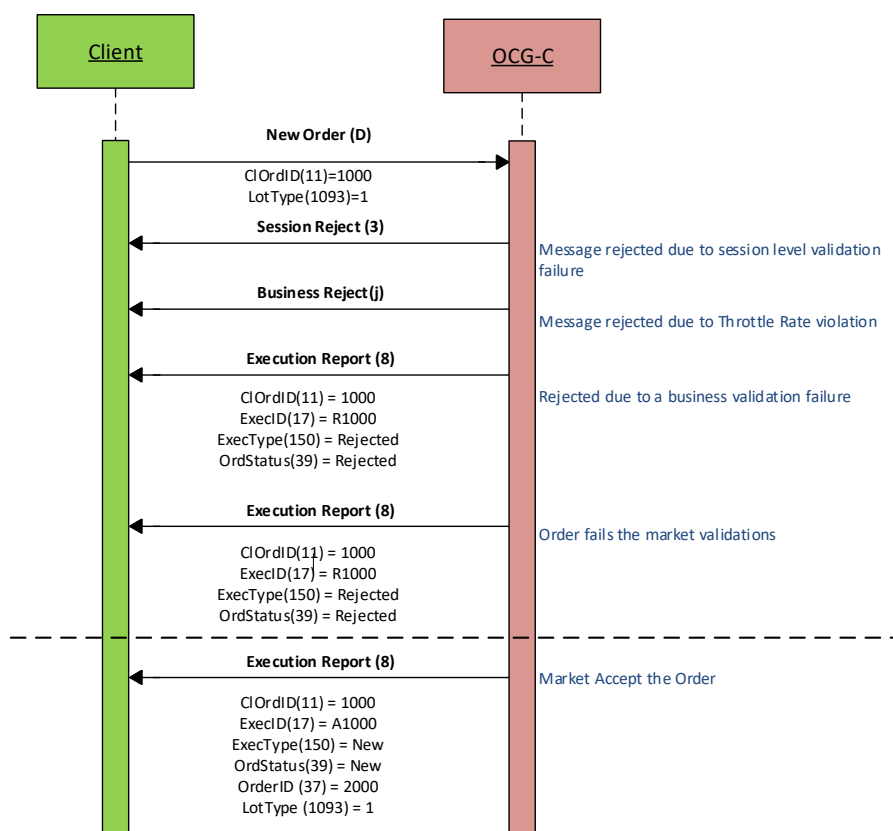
Client

OCG-C

New Order (D)

ClOrdID(11)=1000
LotType(1093)=1

Session Reject (3)

Message rejected due to session level validation failure

Business Reject(j)

Message rejected due to Throttle Rate violation

Execution Report (8)

ClOrdID(11) = 1000
ExecID(17) = R1000
ExecType(150) = Rejected
OrdStatus(39) = Rejected

Rejected due to a business validation failure

Execution Report (8)

Order fails the market validations

ClOrdID(11) = 1000
ExecID(17) = R1000
ExecType(150) = Rejected
OrdStatus(39) = Rejected

Execution Report (8)

Market Accept the Order

ClOrdID(11) = 1000
ExecID(17) = A1000
ExecType(150) = New
OrdStatus(39) = New
OrderID (37) = 2000
LotType (1093) = 1